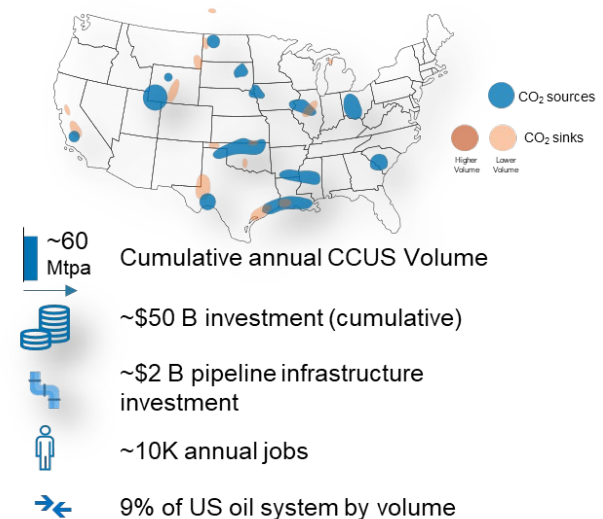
$CO_2$ sources

$CO_2$ sinks

Higher Volume

Lower Volume

~60 Mtpa

Cumulative annual CCUS Volume

~$50 B investment (cumulative)

~$2 B pipeline infrastructure investment

~10K annual jobs

9% of US oil system by volume